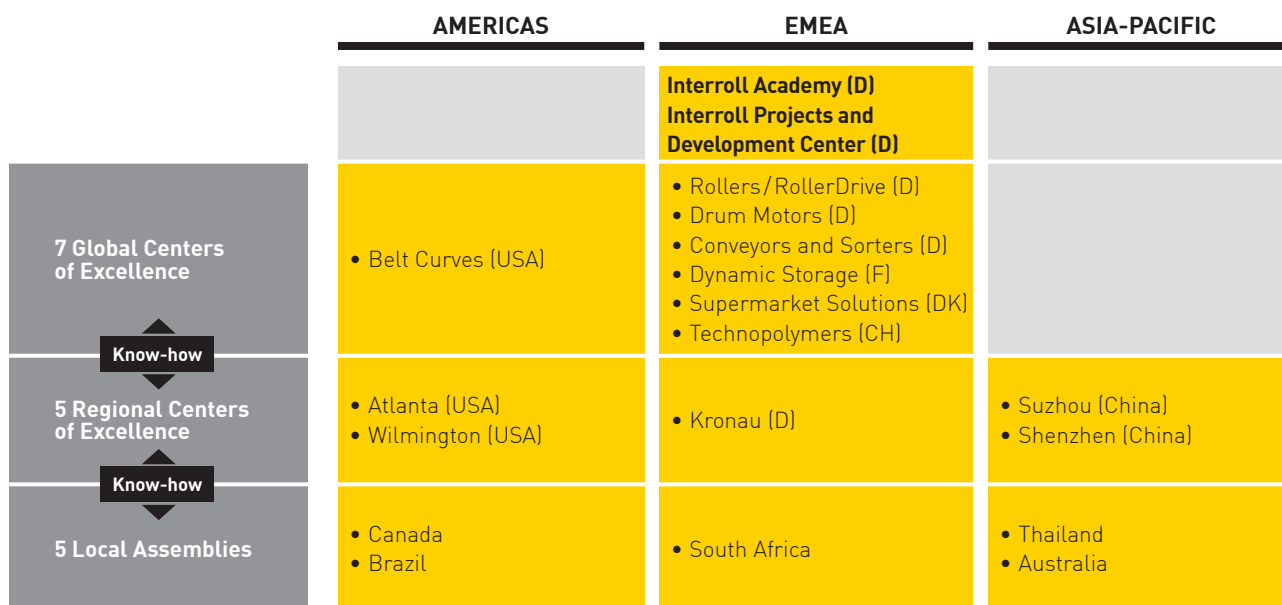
|  | AMERICAS | EMEA | ASIA-PACIFIC |
|---|---|---|---|
|  |  | Interroll Academy (D) Interroll Projects and Development Center (D) |  |
| 7 Global Centers of Excellence | • Belt Curves (USA) | • Rollers/RollerDrive (D) • Drum Motors (D) • Conveyors and Sorters (D) • Dynamic Storage (F) • Supermarket Solutions (DK) • Technopolymers (CH) |  |
| 5 Regional Centers of Excellence | • Atlanta (USA) • Wilmington (USA) | • Kronau (D) | • Suzhou (China) • Shenzhen (China) |
| 5 Local Assemblies | • Canada • Brazil | • South Africa | • Thailand • Australia |

Know-how

Know-how